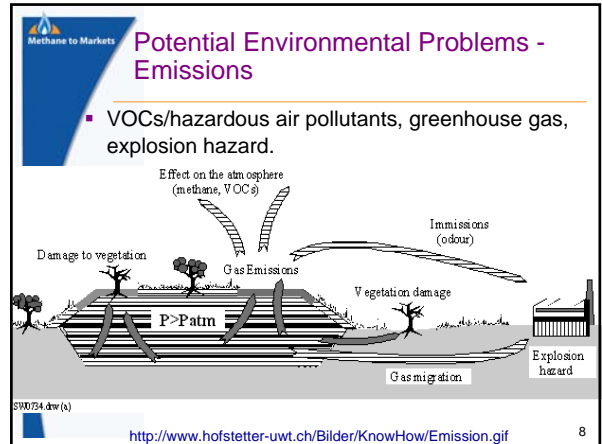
Methane to Markets

Potential Environmental Problems - Emissions

VOCs/hazardous air pollutants, greenhouse gas, explosion hazard.

Effect on the atmosphere (methane, VOCs)

Immissions (odour)

Damage to vegetation

Gas Emissions

Vegetation damage

P>Patm

Explosion hazard

Gas migration

SW0734.drw (a)

http://www.hofstetter-uwt.ch/Bilder/KnowHow/Emission.gif

8